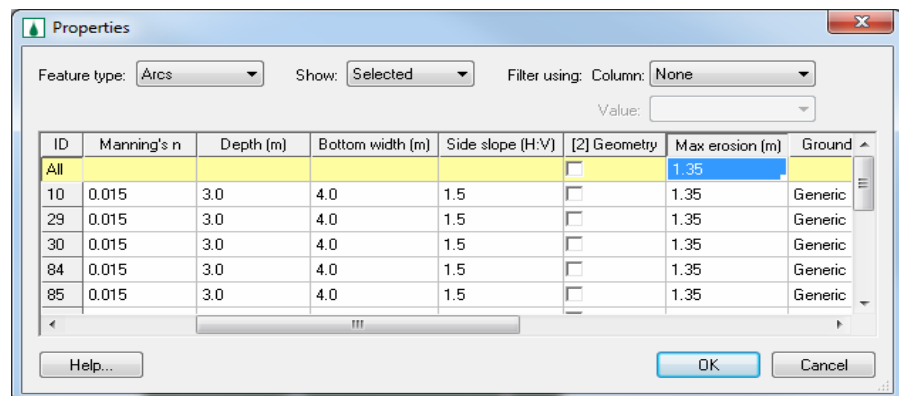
Properties

Feature type: Arcs Show: Selected Filter using: Column: None

Value:

| ID | Manning's n | Depth (m) | Bottom width (m) | Side slope (H:V) | [2] Geometry | Max erosion (m) | Ground |
|---|---|---|---|---|---|---|---|
| All | | | | | | 1.35 | |
| 10 | 0.015 | 3.0 | 4.0 | 1.5 | | 1.35 | Generic |
| 29 | 0.015 | 3.0 | 4.0 | 1.5 | | 1.35 | Generic |
| 30 | 0.015 | 3.0 | 4.0 | 1.5 | | 1.35 | Generic |
| 84 | 0.015 | 3.0 | 4.0 | 1.5 | | 1.35 | Generic |
| 85 | 0.015 | 3.0 | 4.0 | 1.5 | | 1.35 | Generic |

Help... OK Cancel